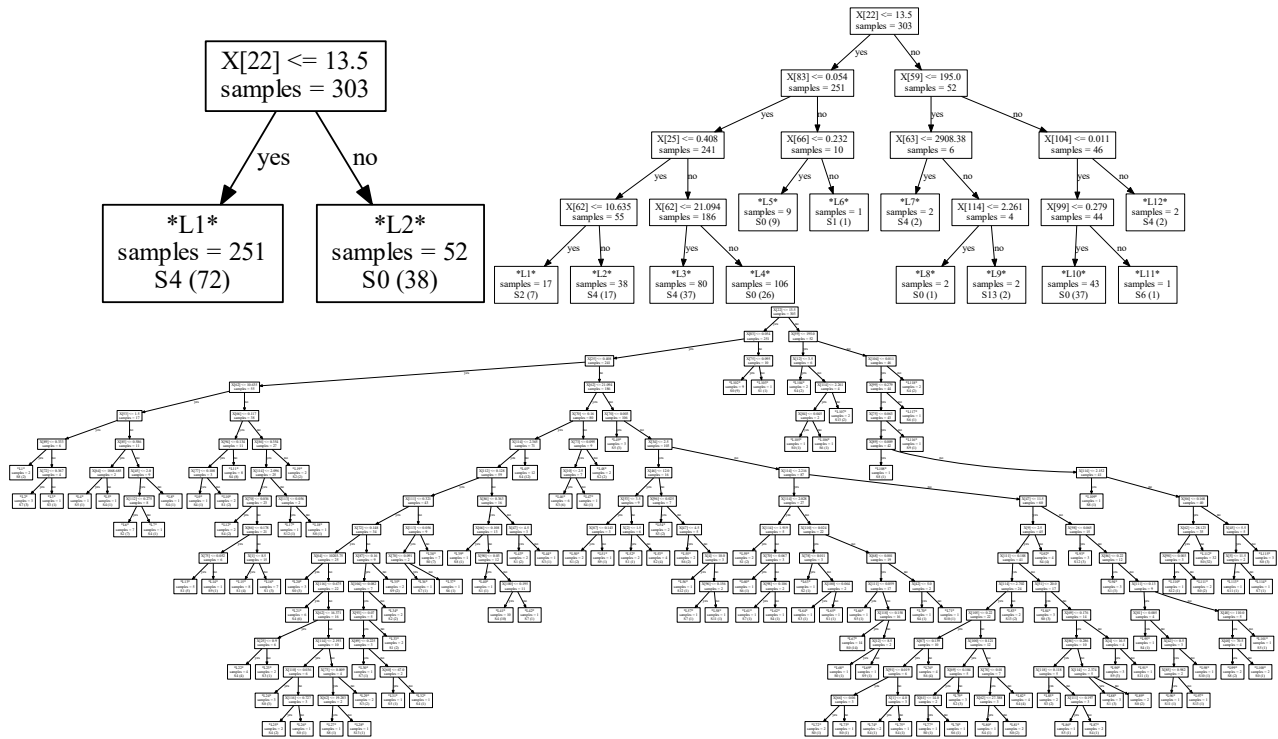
X[22] <= 13.5
samples = 303

yes

no

*L1*
samples = 251
S4 (72)

*L2*
samples = 52
S0 (38)

X[22] <= 13.5
samples = 303

yes

no

X[83] <= 0.054
samples = 251

X[59] <= 195.0
samples = 52

yes

no

yes

no

X[25] <= 0.408
samples = 241

X[66] <= 0.232
samples = 10

X[63] <= 2908.38
samples = 6

X[104] <= 0.011
samples = 46

yes

no

yes

no

yes

no

yes

no

X[62] <= 10.635
samples = 55

X[62] <= 21.094
samples = 186

*L5*
samples = 9
S0 (9)

*L6*
samples = 1
S1 (1)

*L7*
samples = 2
S4 (2)

X[114] <= 2.261
samples = 4

X[99] <= 0.279
samples = 44

*L12*
samples = 2
S4 (2)

yes

no

yes

no

yes

no

yes

no

*L1*
samples = 17
S2 (7)

*L2*
samples = 38
S4 (17)

*L3*
samples = 80
S4 (37)

*L4*
samples = 106
S0 (26)

*L8*
samples = 2
S0 (1)

*L9*
samples = 2
S13 (2)

*L10*
samples = 43
S0 (37)

*L11*
samples = 1
S6 (1)

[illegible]